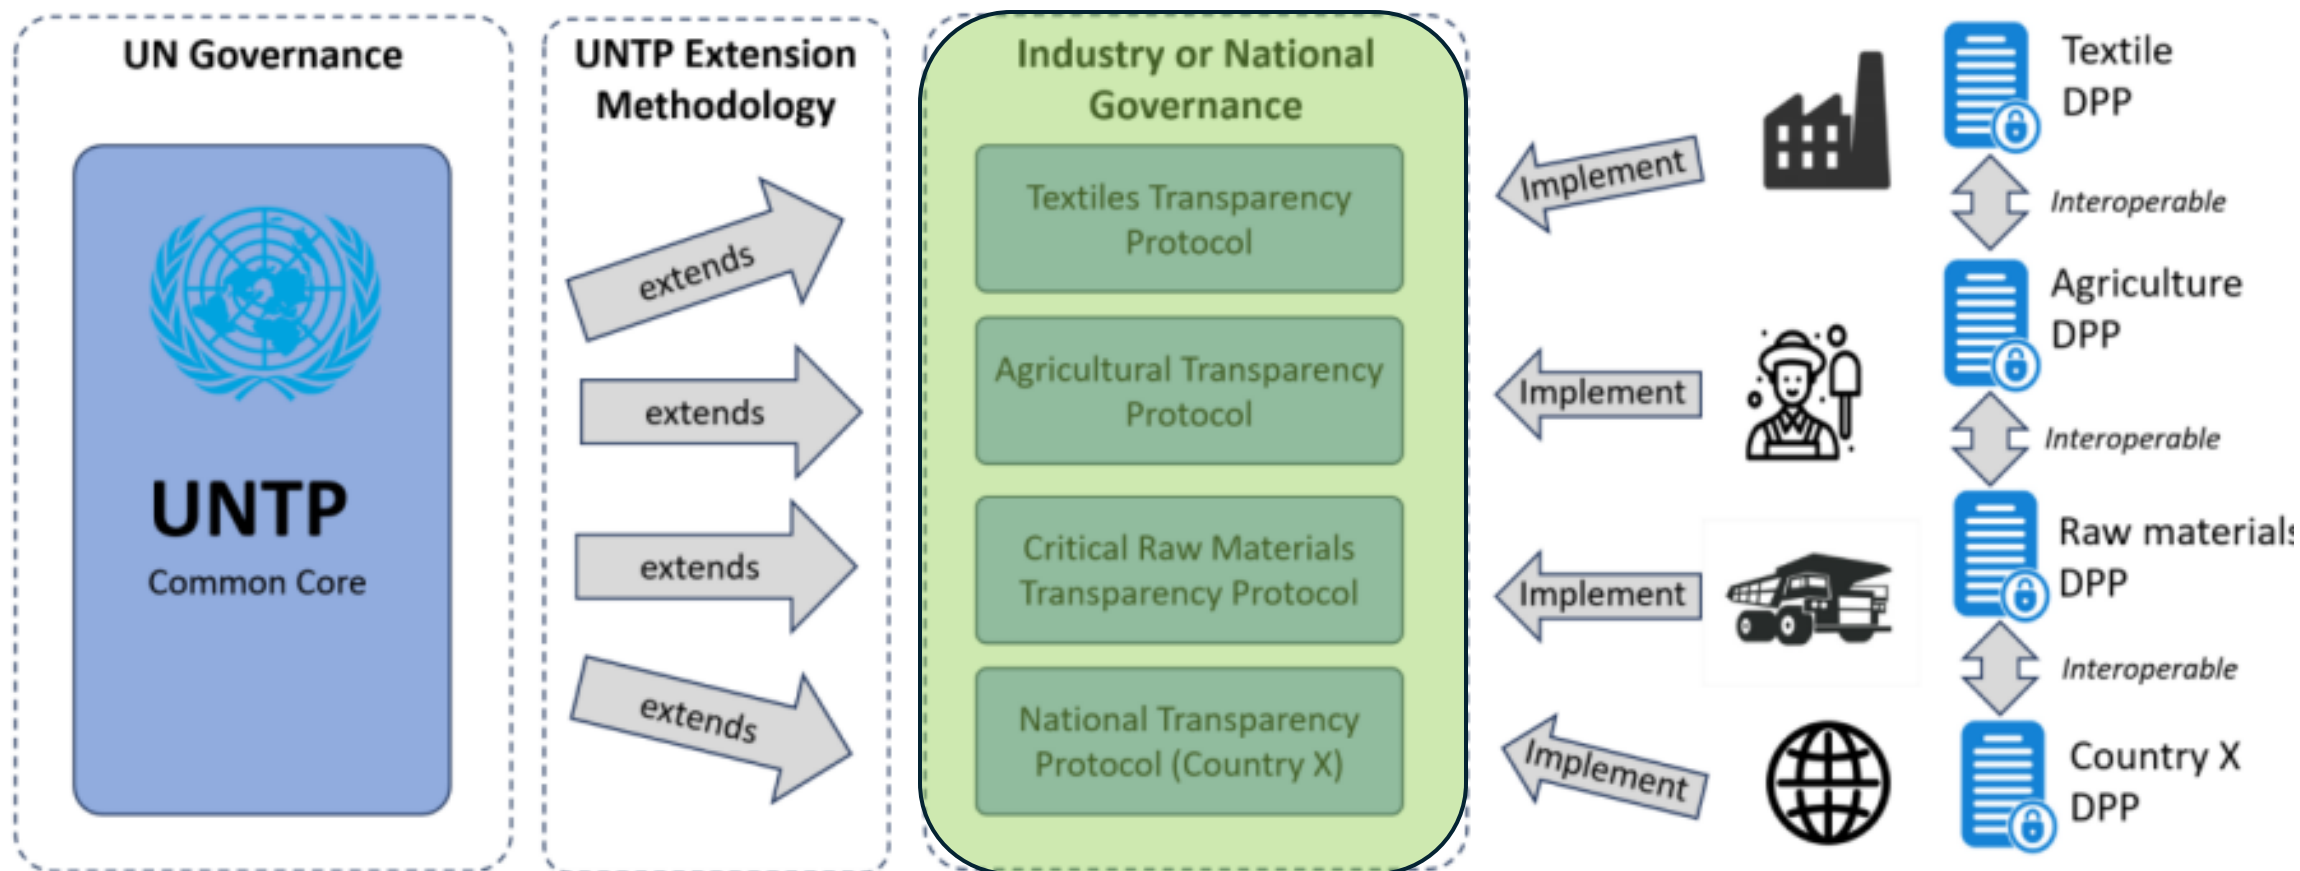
UN Governance

UNTP

Common Core

UNTP Extension Methodology

extends

extends

extends

extends

Industry or National Governance

Textiles Transparency Protocol

Agricultural Transparency Protocol

Critical Raw Materials Transparency Protocol

National Transparency Protocol (Country X)

Implement

Implement

Implement

Implement

Textile DPP

Interoperable

Agriculture DPP

Interoperable

Raw materials DPP

Interoperable

Country X DPP